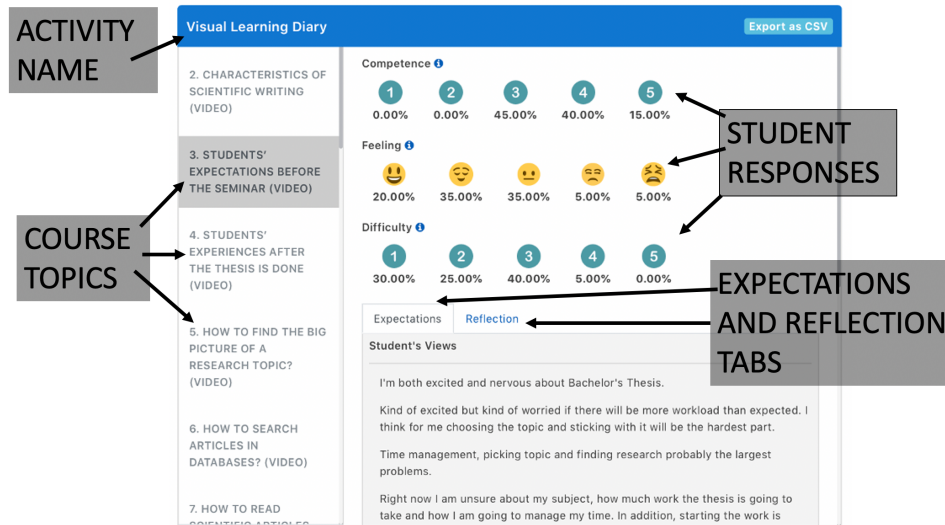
ACTIVITY NAME

Visual Learning Diary

Export as CSV

2. CHARACTERISTICS OF SCIENTIFIC WRITING (VIDEO)

3. STUDENTS' EXPECTATIONS BEFORE THE SEMINAR (VIDEO)

4. STUDENTS' EXPERIENCES AFTER THE THESIS IS DONE (VIDEO)

5. HOW TO FIND THE BIG PICTURE OF A RESEARCH TOPIC? (VIDEO)

6. HOW TO SEARCH ARTICLES IN DATABASES? (VIDEO)

7. HOW TO READ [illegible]

COURSE TOPICS

Competence

| 1 | 2 | 3 | 4 | 5 |
|---|---|---|---|---|
| 0.00% | 0.00% | 45.00% | 40.00% | 15.00% |

Feeling

| 😃 | 😌 | 😐 | 😒 | 😫 |
|---|---|---|---|---|
| 20.00% | 35.00% | 35.00% | 5.00% | 5.00% |

Difficulty

| 1 | 2 | 3 | 4 | 5 |
|---|---|---|---|---|
| 30.00% | 25.00% | 40.00% | 5.00% | 0.00% |

STUDENT RESPONSES

EXPECTATIONS AND REFLECTION TABS

Expectations Reflection

Student's Views

I'm both excited and nervous about Bachelor's Thesis.

Kind of excited but kind of worried if there will be more workload than expected. I think for me choosing the topic and sticking with it will be the hardest part.

Time management, picking topic and finding research probably the largest problems.

Right now I am unsure about my subject, how much work the thesis is going to take and how I am going to manage my time. In addition, starting the work is